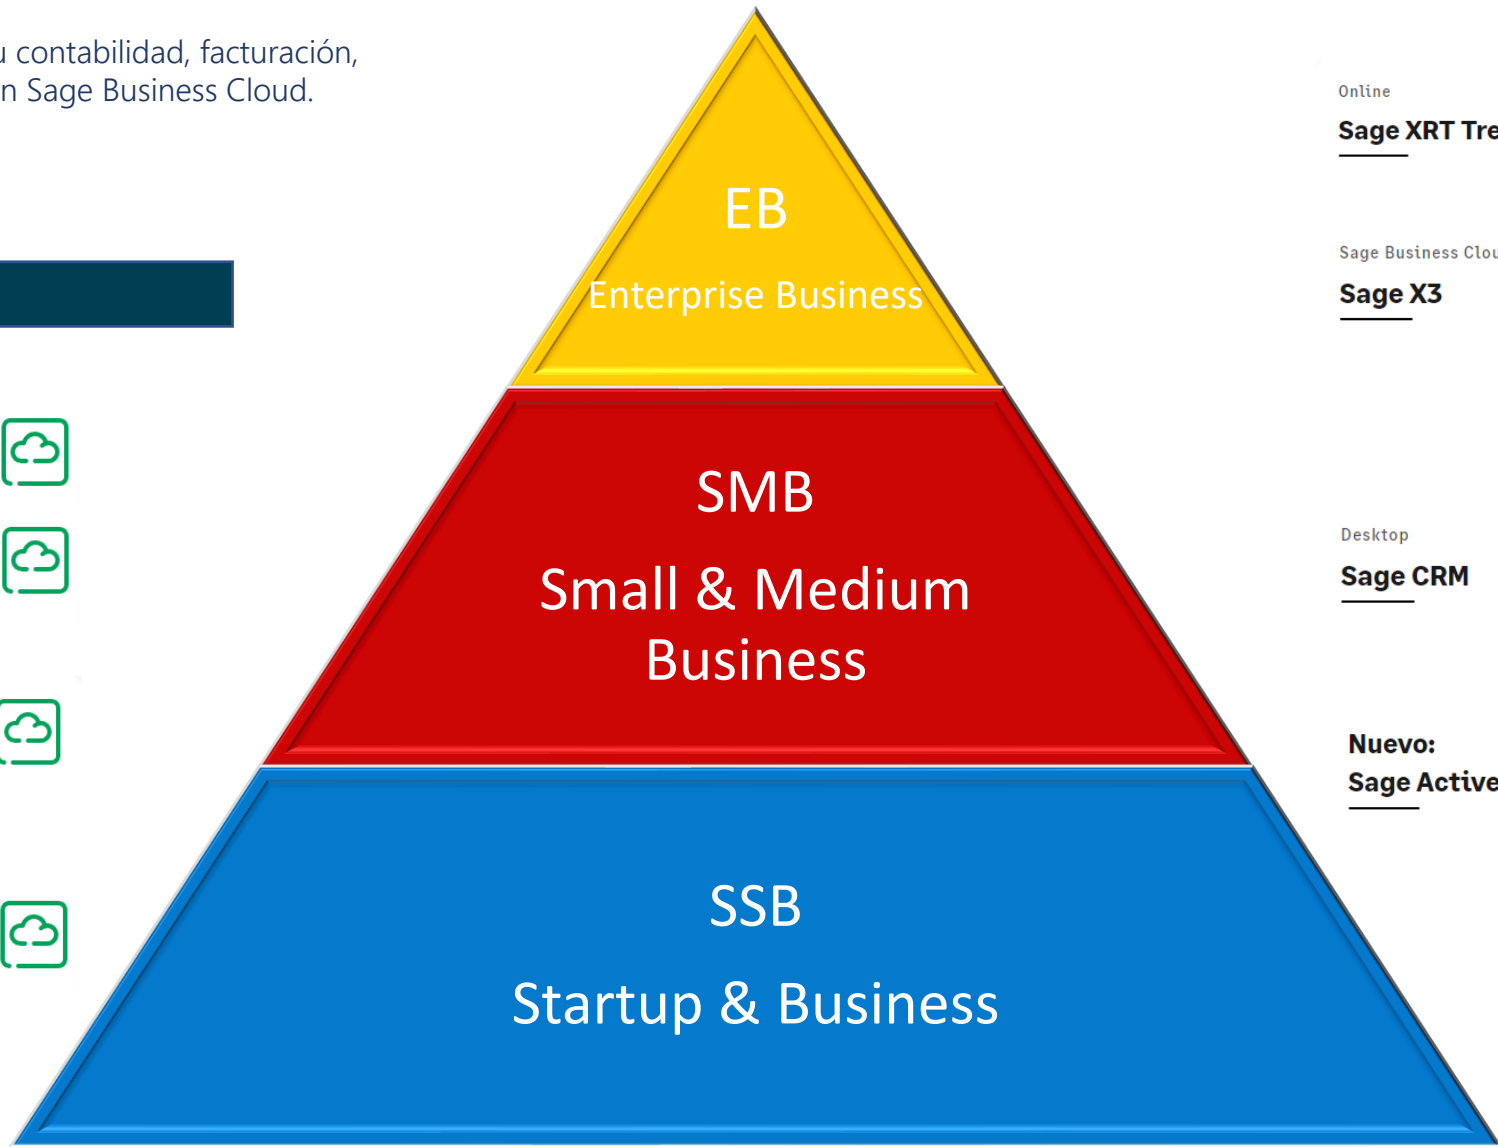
u contabilidad, facturación,
n Sage Business Cloud.

EB

Enterprise Business

SMB

Small & Medium Business

SSB

Startup & Business

Online

Sage XRT Tre

Sage Business Clou

Sage X3

Desktop

Sage CRM

Nuevo:

Sage Active